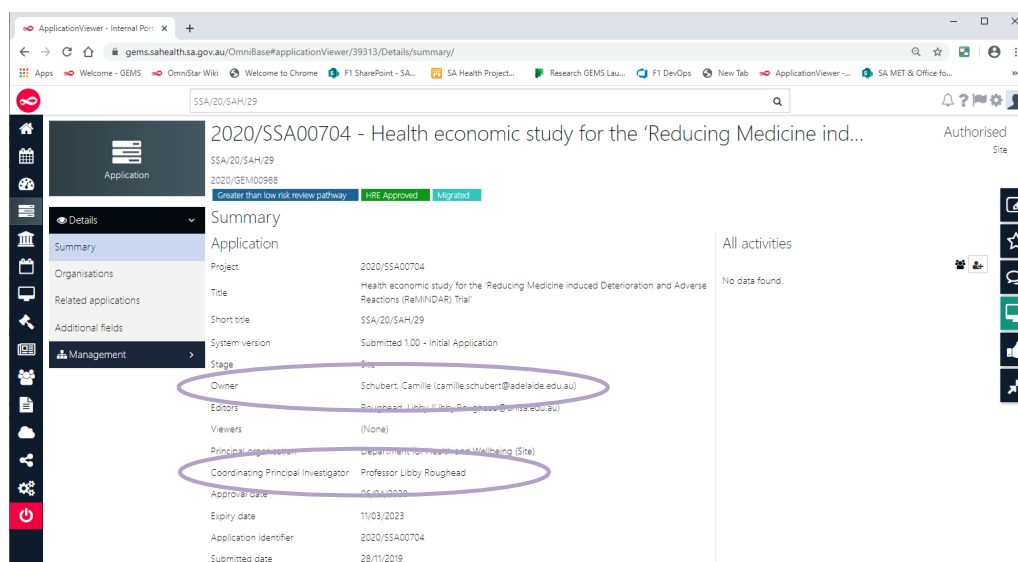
ApplicationViewer - Internal Port ×
+
gems.sahealth.sa.gov.au/OmniBase#applicationViewer/39313/Details/summary/
Apps | Welcome - GEMS | OmniStar Wiki | Welcome to Chrome | F1 SharePoint - SA... | SA Health Project... | Research GEMS Lau... | F1 DevOps | New Tab | ApplicationViewer -... | SA MET & Office fo...

SSA/20/SAH/29

Application

2020/SSA00704 - Health economic study for the 'Reducing Medicine ind...
SSA/20/SAH/29
2020/GEM00988
Greater than low risk review pathway | HRE Approved | Migrated

Authorised
Site

Details
Summary
Organisations
Related applications
Additional fields
Management

Summary

Application

| | |
|---|---|
| Project | 2020/SSA00704 |
| Title | Health economic study for the 'Reducing Medicine induced Deterioration and Adverse Reactions (ReMINDAR) Trial' |
| Short title | SSA/20/SAH/29 |
| System version | Submitted 1.00 - Initial Application |
| Stage | Site |
| Owner | Schubert, Camille (camille.schubert@adelaide.edu.au) |
| Editors | Roughead, Libby (Libby.Roughead@unisa.edu.au) |
| Viewers | (None) |
| Principal organisation | Department for Health and Wellbeing (Site) |
| Coordinating Principal Investigator | Professor Libby Roughead |
| Approval date | 06/04/2020 |
| Expiry date | 11/03/2023 |
| Application identifier | 2020/SSA00704 |
| Submitted date | 28/11/2019 |

All activities
No data found.